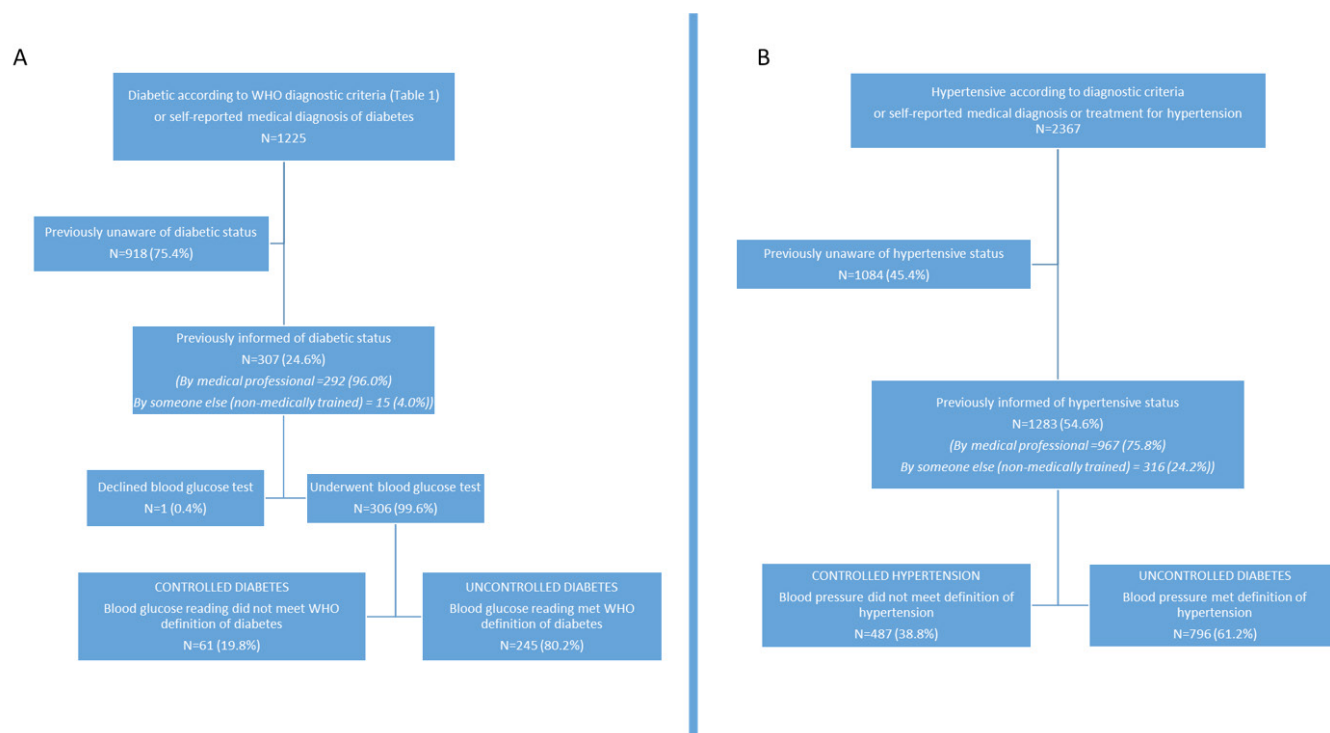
A

Diabetic according to WHO diagnostic criteria (Table 1) or self-reported medical diagnosis of diabetes
N=1225

Previously unaware of diabetic status
N=918 (75.4%)

Previously informed of diabetic status
N=307 (24.6%)
(By medical professional =292 (96.0%)
By someone else (non-medically trained) = 15 (4.0%))

Declined blood glucose test
N=1 (0.4%)

Underwent blood glucose test
N=306 (99.6%)

CONTROLLED DIABETES
Blood glucose reading did not meet WHO definition of diabetes
N=61 (19.8%)

UNCONTROLLED DIABETES
Blood glucose reading met WHO definition of diabetes
N=245 (80.2%)

B

Hypertensive according to diagnostic criteria or self-reported medical diagnosis or treatment for hypertension
N=2367

Previously unaware of hypertensive status
N=1084 (45.4%)

Previously informed of hypertensive status
N=1283 (54.6%)
(By medical professional =967 (75.8%)
By someone else (non-medically trained) = 316 (24.2%))

CONTROLLED HYPERTENSION
Blood pressure did not meet definition of hypertension
N=487 (38.8%)

UNCONTROLLED DIABETES
Blood pressure met definition of hypertension
N=796 (61.2%)